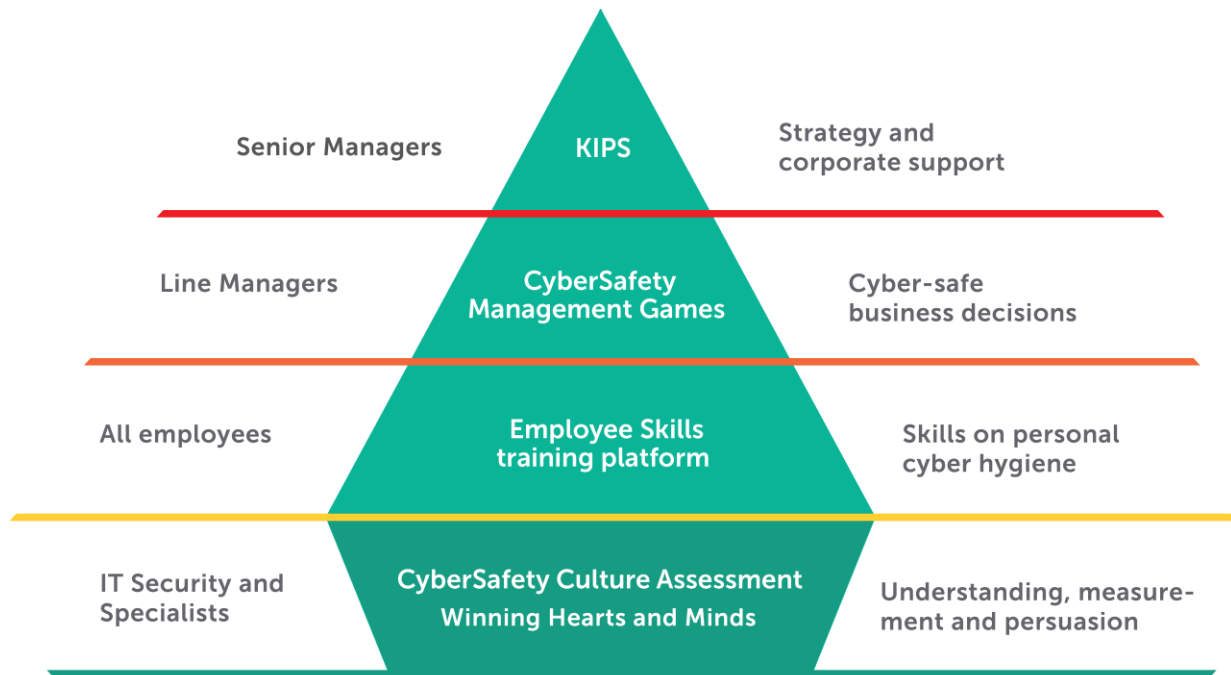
Senior Managers

KIPS

Strategy and corporate support

Line Managers

CyberSafety Management Games

Cyber-safe business decisions

All employees

Employee Skills training platform

Skills on personal cyber hygiene

IT Security and Specialists

CyberSafety Culture Assessment
Winning Hearts and Minds

Understanding, measurement and persuasion